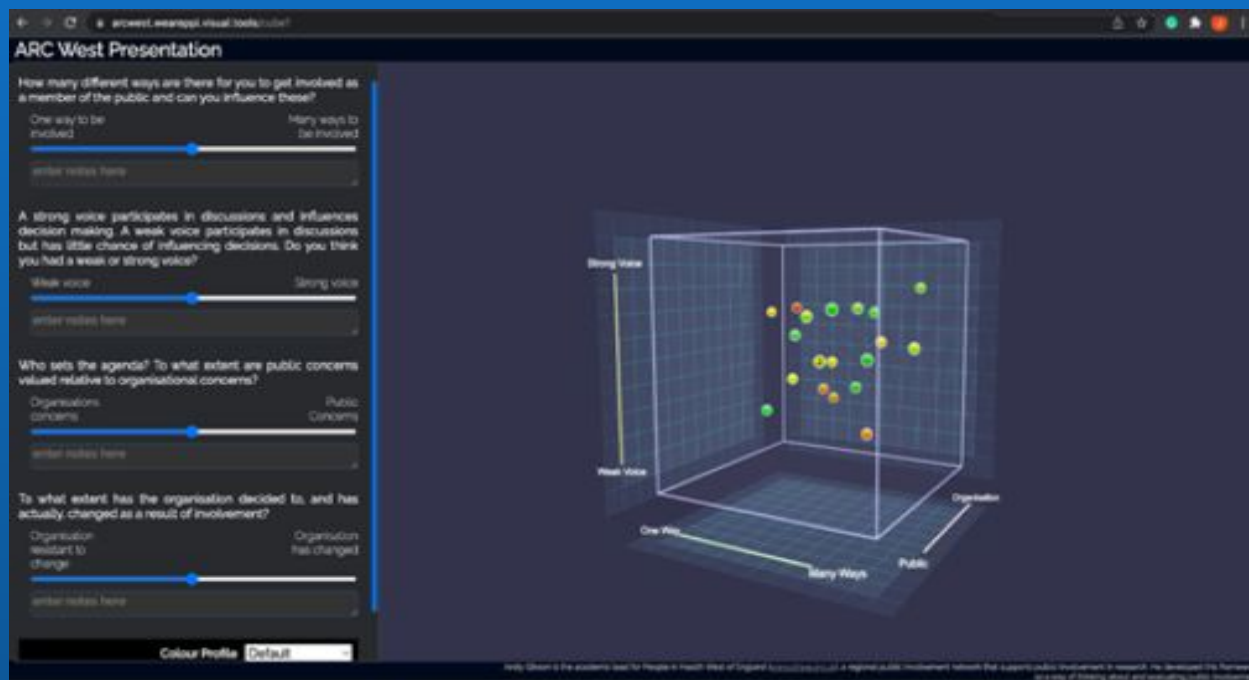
arcwest.wearppi.visual.tools/cube?

ARC West Presentation

How many different ways are there for you to get involved as a member of the public and can you influence these?

One way to be involved

Many ways to be involved

enter notes here

A strong voice participates in discussions and influences decision making. A weak voice participates in discussions but has little chance of influencing decisions. Do you think you had a weak or strong voice?

Weak voice

Strong voice

enter notes here

Who sets the agenda? To what extent are public concerns valued relative to organisational concerns?

Organisations concerns

Public Concerns

enter notes here

To what extent has the organisation decided to, and has actually, changed as a result of involvement?

Organisation resistant to change

Organisation has changed

enter notes here

Colour Profile Default

Strong Voice

Weak Voice

One Way

Many Ways

Public

Organisation

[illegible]